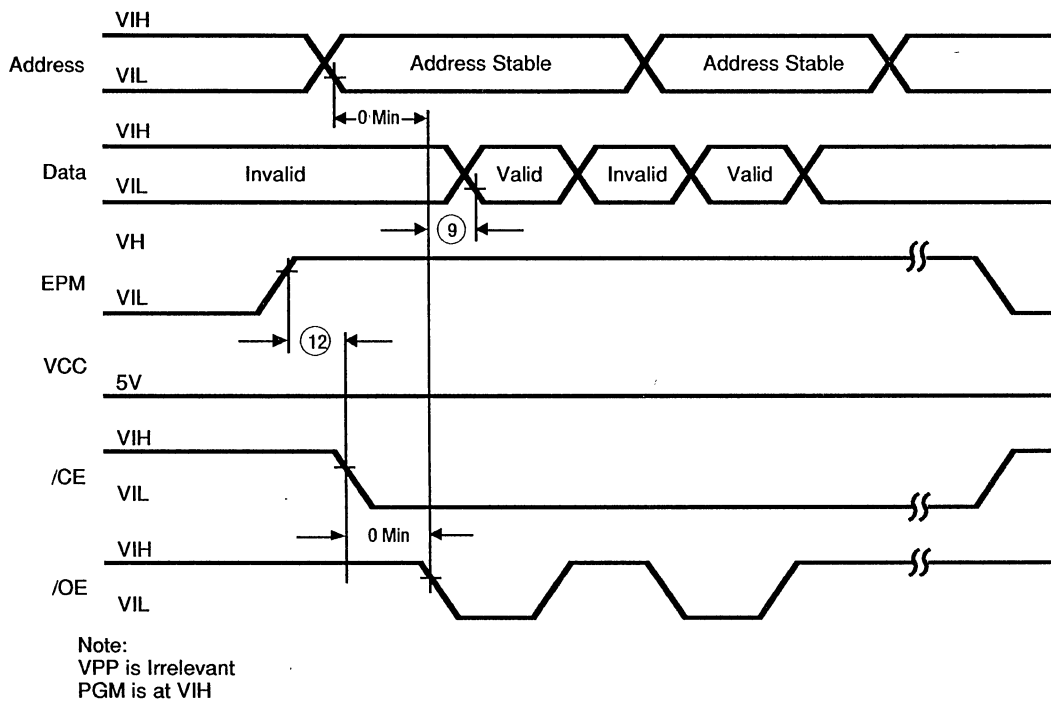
VIH

Address

VIL

Address Stable

Address Stable

0 Min

VIH

Data

VIL

Invalid

Valid

Invalid

Valid

9

VH

EPM

VIL

12

VCC

5V

VIH

/CE

VIL

0 Min

VIH

/OE

VIL

Note:
VPP is Irrelevant
PGM is at VIH